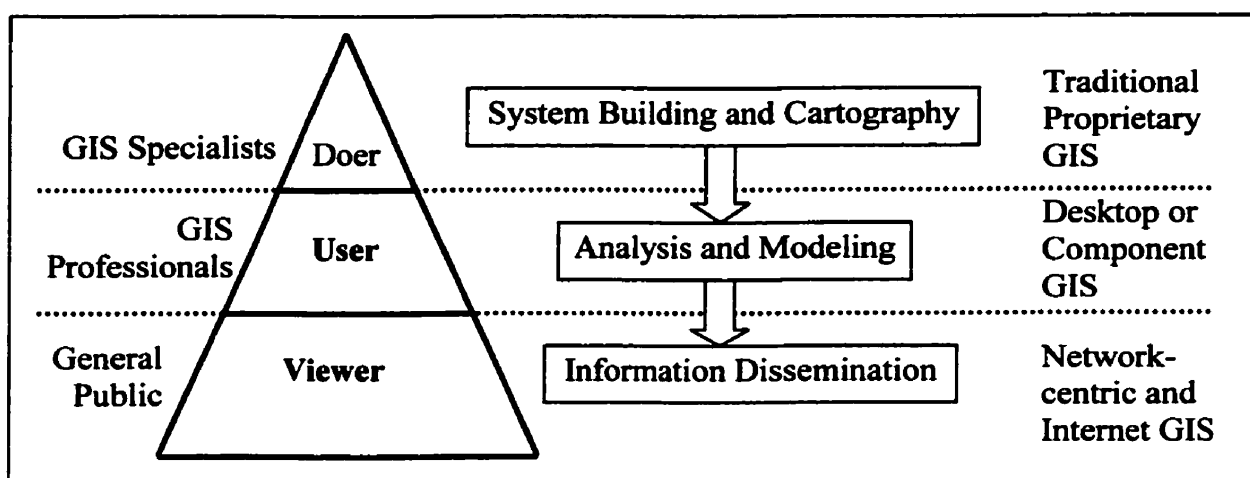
GIS Specialists Doer

System Building and Cartography

Traditional Proprietary GIS

GIS Professionals User

Analysis and Modeling

Desktop or Component GIS

General Public Viewer

Information Dissemination

Network-centric and Internet GIS